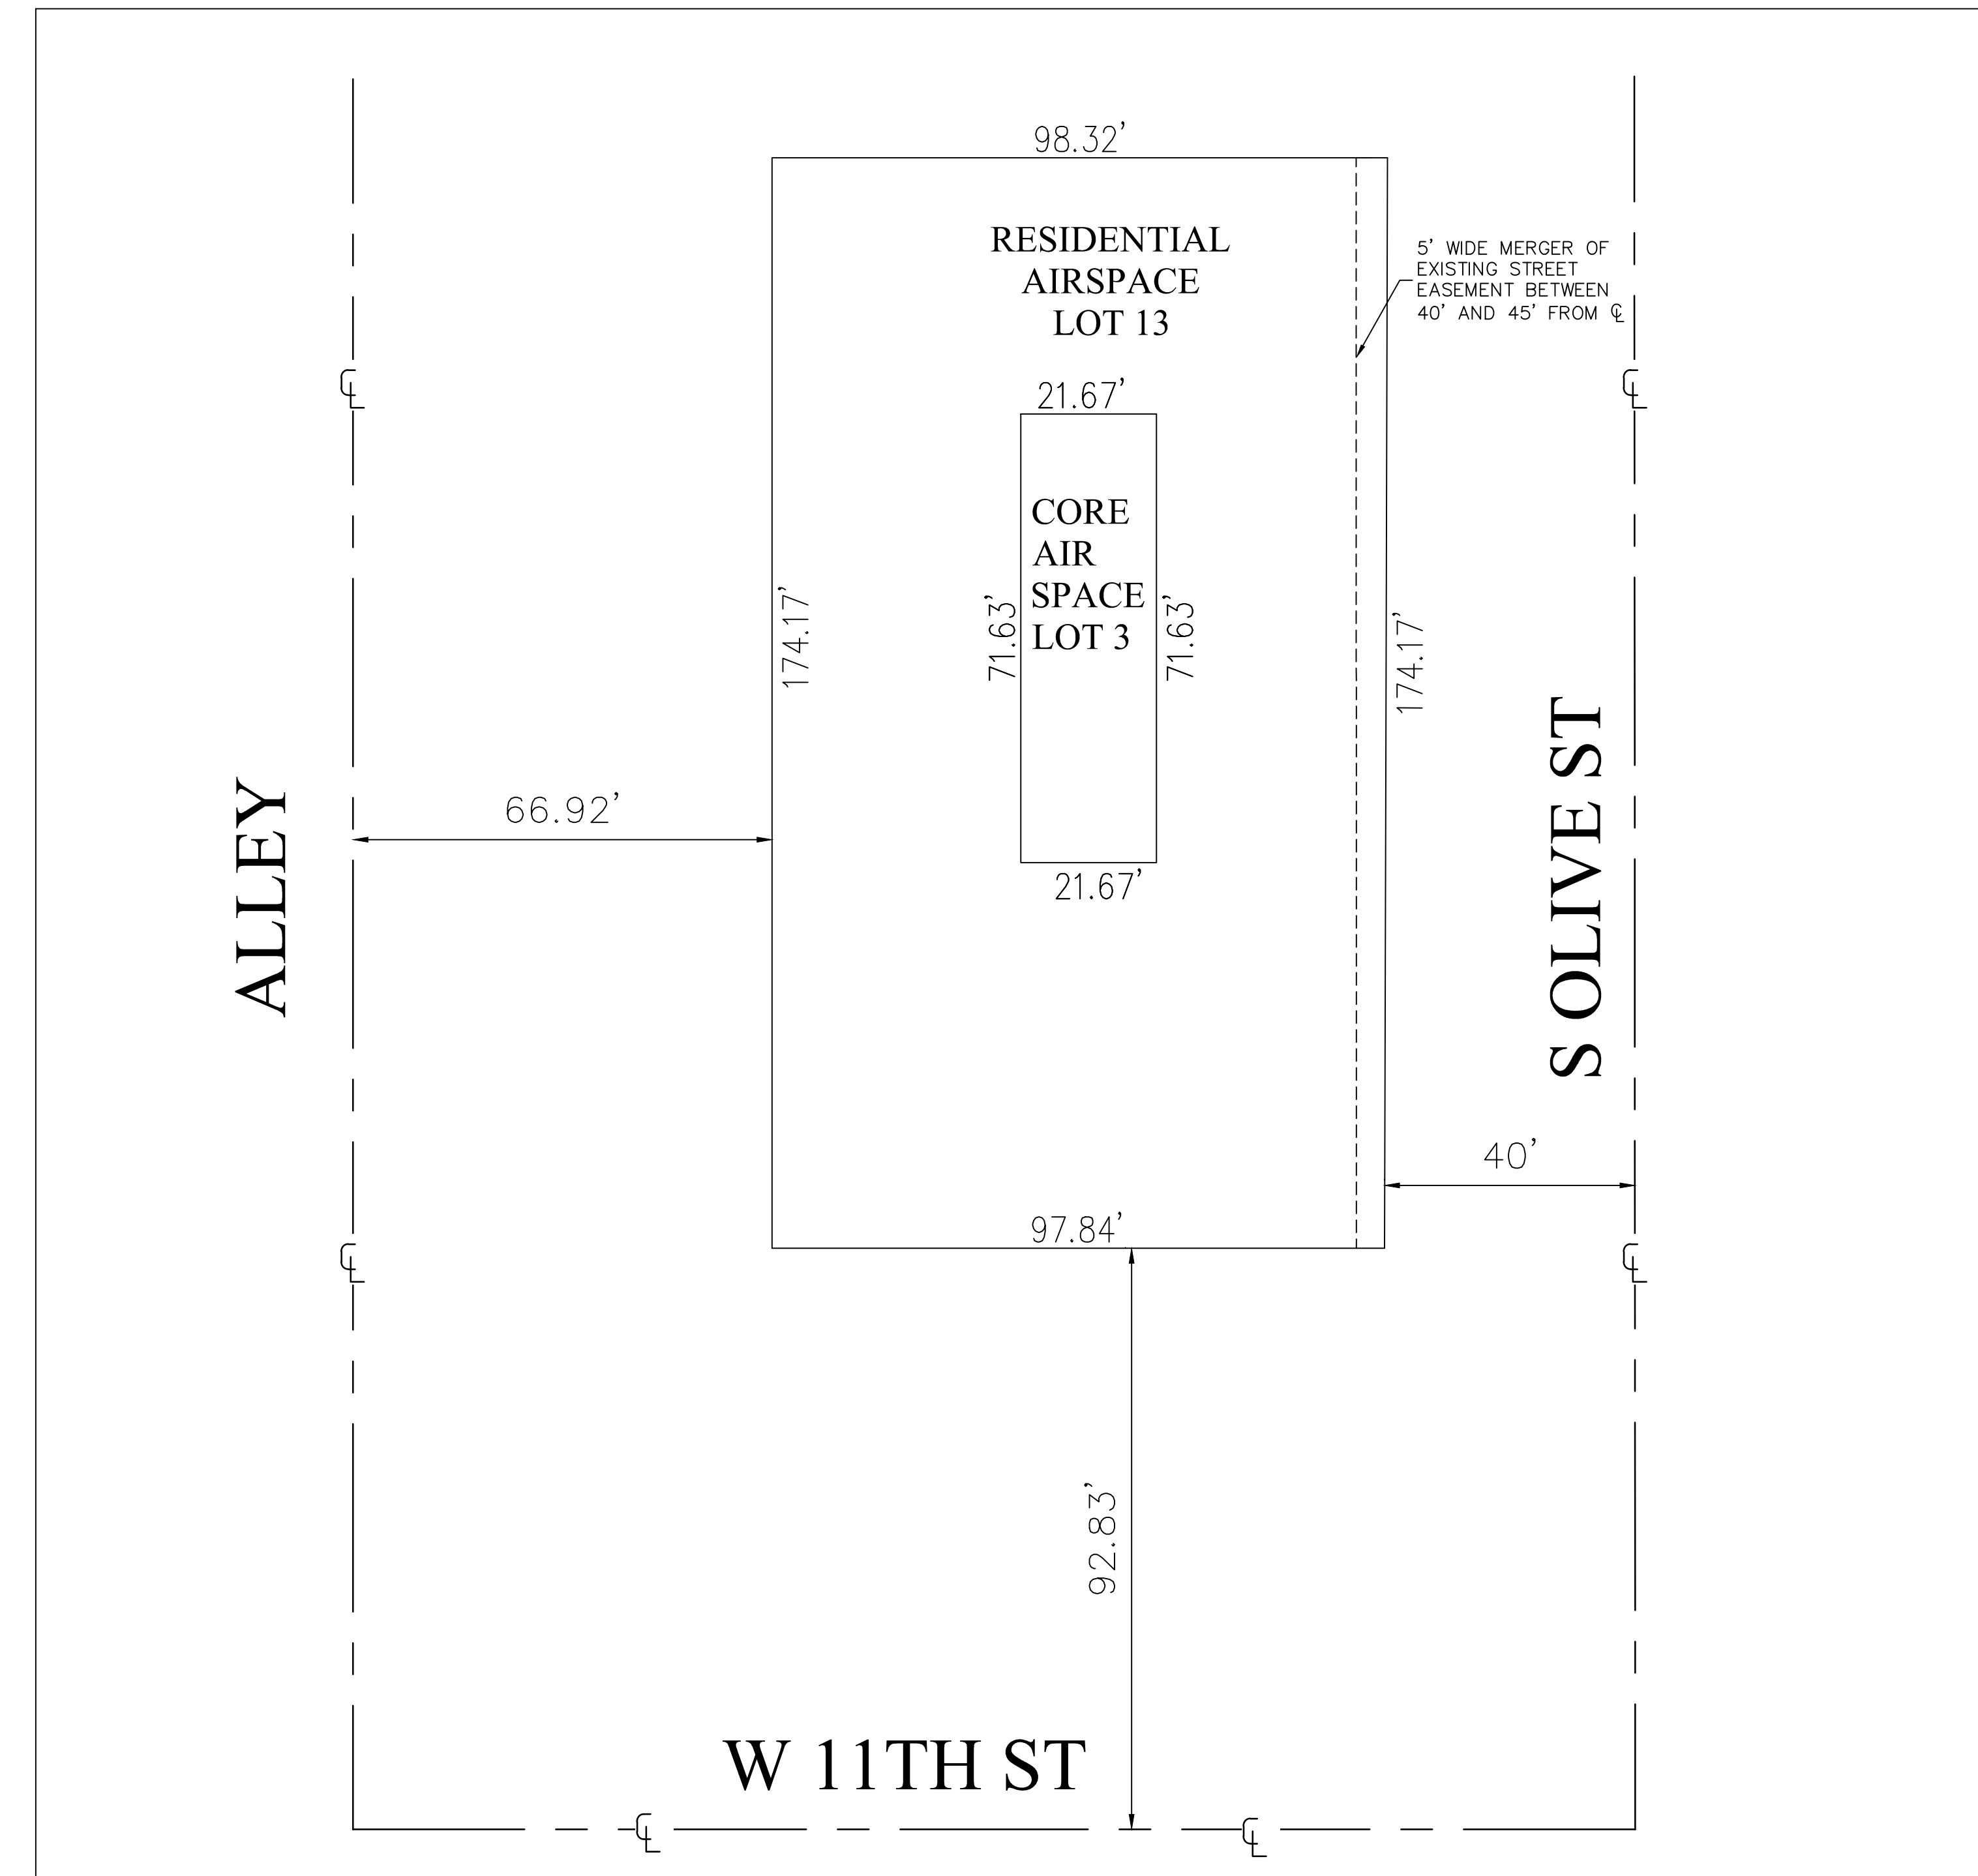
98.32'

RESIDENTIAL
AIRSPACE
LOT 13

5' WIDE MERGER OF EXISTING STREET EASEMENT BETWEEN 40' AND 45' FROM ℄

℄

℄

21.67'

CORE
AIR
SPACE
LOT 3

174.17'

71.63'

71.63'

174.17'

S OLIVE ST

ALLEY

66.92'

21.67'

40'

℄

97.84'

℄

92.83'

W 11TH ST

℄

℄